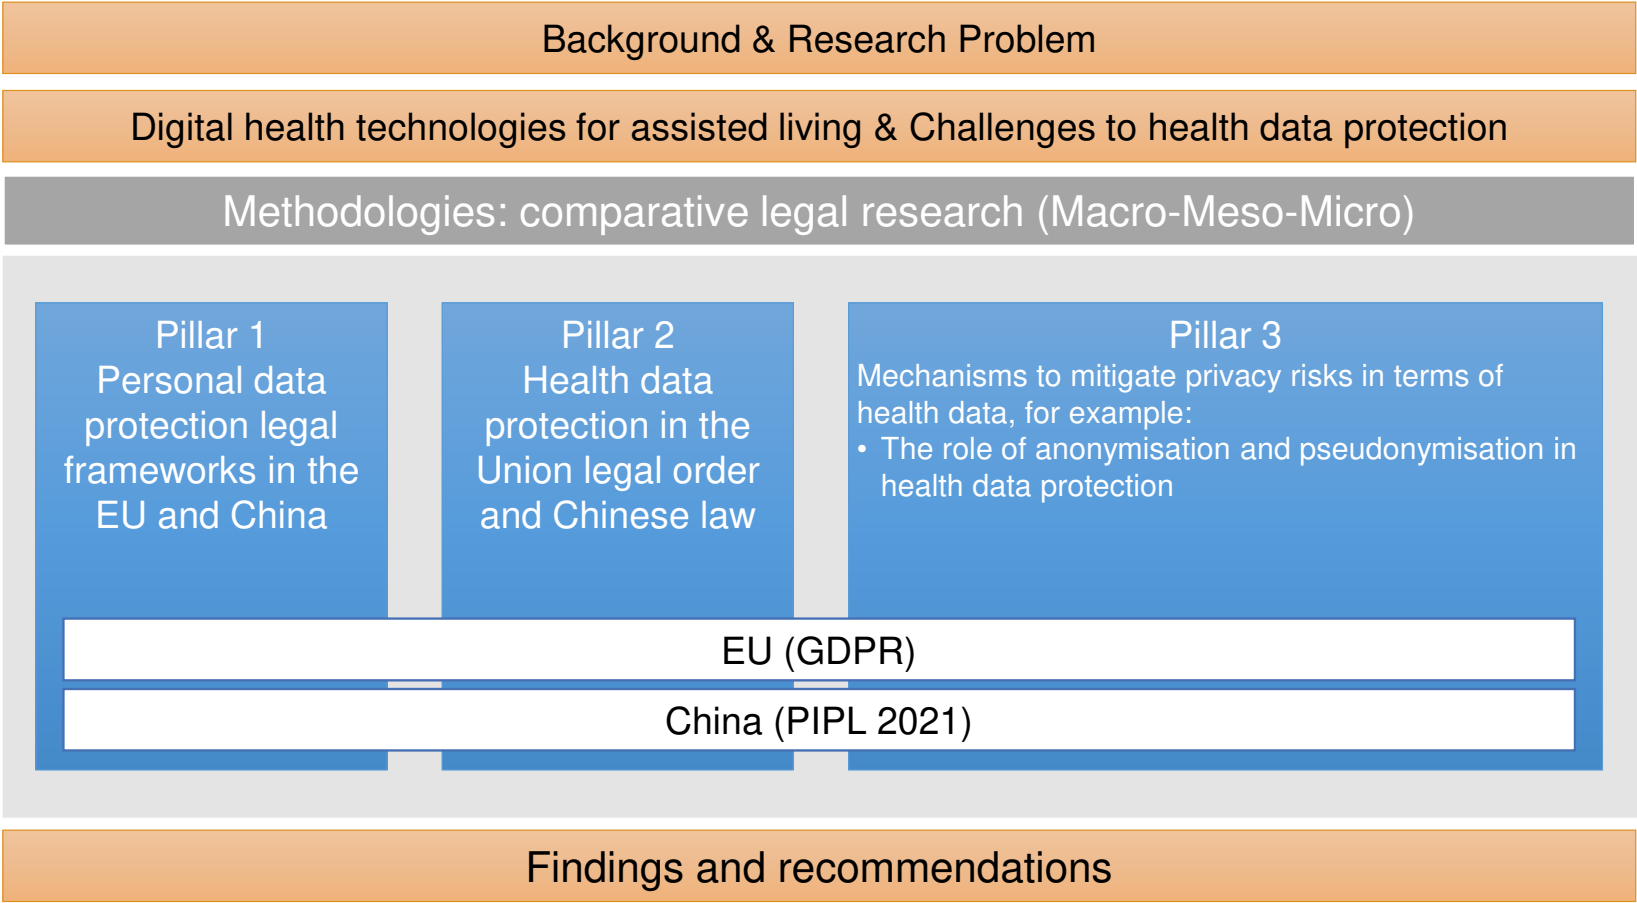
Background & Research Problem

Digital health technologies for assisted living & Challenges to health data protection

Methodologies: comparative legal research (Macro-Meso-Micro)

Pillar 1
Personal data protection legal frameworks in the EU and China

Pillar 2
Health data protection in the Union legal order and Chinese law

Pillar 3
Mechanisms to mitigate privacy risks in terms of health data, for example:
• The role of anonymisation and pseudonymisation in health data protection

EU (GDPR)

China (PIPL 2021)

Findings and recommendations